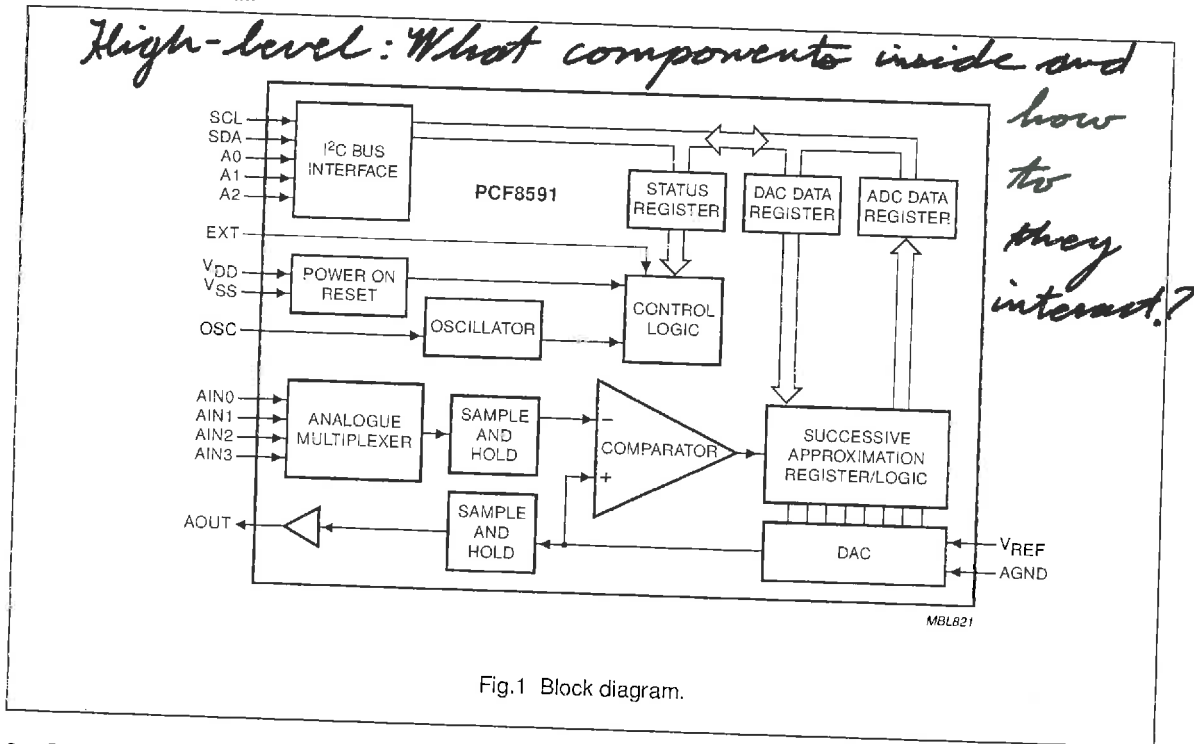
High-level: What components inside and how do they interact.?

SCL
SDA
A0
A1
A2

$I^2C$ BUS INTERFACE

PCF8591

STATUS REGISTER

DAC DATA REGISTER

ADC DATA REGISTER

EXT

$V_{DD}$
$V_{SS}$

POWER ON RESET

CONTROL LOGIC

OSC

OSCILLATOR

AIN0
AIN1
AIN2
AIN3

ANALOGUE MULTIPLEXER

SAMPLE AND HOLD

−
+
COMPARATOR

SUCCESSIVE APPROXIMATION REGISTER/LOGIC

AOUT

SAMPLE AND HOLD

DAC

$V_{REF}$
AGND

MBL821

Fig.1 Block diagram.